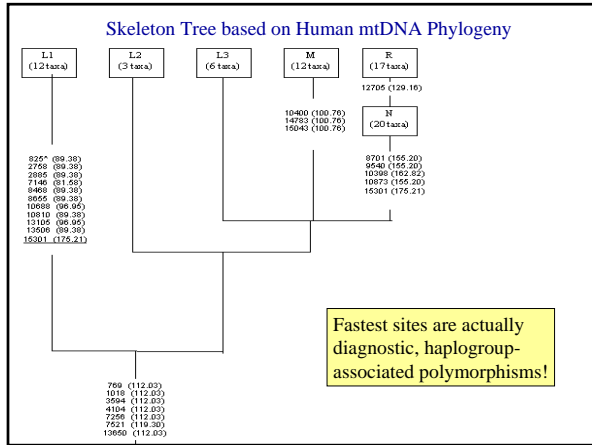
Skeleton Tree based on Human mtDNA Phylogeny

L1
(12 taxa)

L2
(3 taxa)

L3
(6 taxa)

M
(12 taxa)

R
(17 taxa)

12705 (129.16)

N
(20 taxa)

10400 (100.76)
14783 (100.76)
15043 (100.76)

825* (89.38)
2758 (89.38)
2885 (89.38)
7146 (81.58)
8468 (89.38)
8655 (89.38)
10688 (96.95)
10810 (89.38)
13105 (96.95)
13506 (89.38)
15301 (175.21)

8701 (155.20)
9540 (155.20)
10398 (162.82)
10873 (155.20)
15301 (175.21)

Fastest sites are actually diagnostic, haplogroup-associated polymorphisms!

769 (112.03)
1018 (112.03)
3594 (112.03)
4104 (112.03)
7256 (112.03)
7521 (119.30)
13650 (112.03)